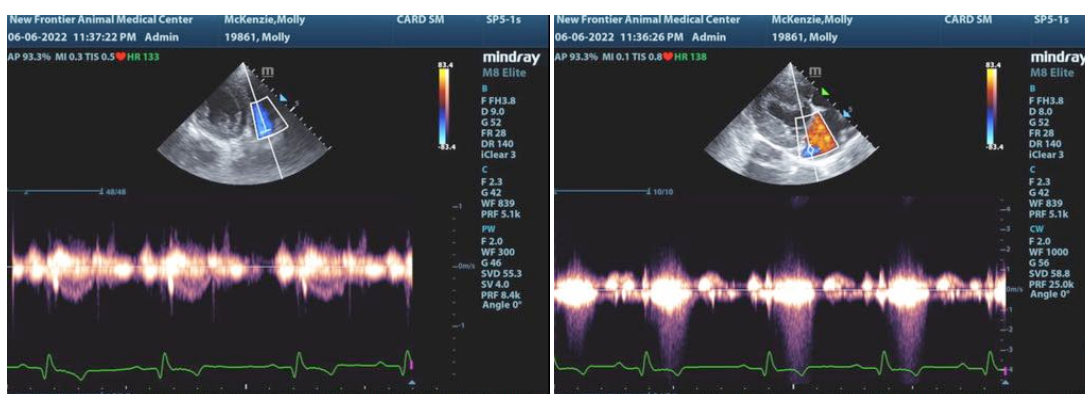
New Frontier Animal Medical Center McKenzie,Molly CARD SM SP5-1s
06-06-2022 11:37:22 PM Admin 19861, Molly
AP 93.3% MI 0.3 TIS 0.5 HR 133
mindray
M8 Elite
83.4
-83.4
B
F FH3.8
D 9.0
G 52
FR 28
DR 140
iClear 3
C
F 2.3
G 42
WF 839
PRF 5.1k
PW
F 2.0
WF 300
G 46
SVD 55.3
SV 4.0
PRF 8.4k
Angle 0°
48/48
1
0m/s
-1

New Frontier Animal Medical Center McKenzie,Molly CARD SM SP5-1s
06-06-2022 11:36:26 PM Admin 19861, Molly
AP 93.3% MI 0.1 TIS 0.8 HR 138
mindray
M8 Elite
83.4
-83.4
B
F FH3.8
D 8.0
G 52
FR 28
DR 140
iClear 3
C
F 2.3
G 42
WF 839
PRF 5.1k
CW
F 2.0
WF 1000
G 56
SVD 58.8
PRF 25.0k
Angle 0°
10/10
4
3
2
1
0m/s
-1
-2
-3
-4